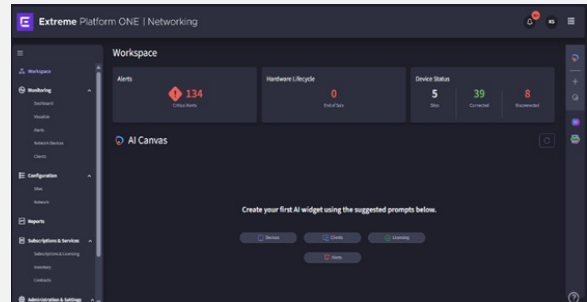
Extreme Platform ONE | Networking

KS

Workspace

Monitoring

Dashboard

Visualize

Alerts

Network Devices

Clients

Configuration

Sites

Network

Reports

Subscriptions & Services

Subscriptions & Licensing

Inventory

Contracts

Administration & Settings

Workspace

Alerts

134

Critical Alerts

Hardware Lifecycle

0

End of Sale

Device Status

5

Sites

39

Connected

8

Disconnected

AI Canvas

Create your first AI widget using the suggested prompts below.

Devices

Clients

Licensing

Alerts